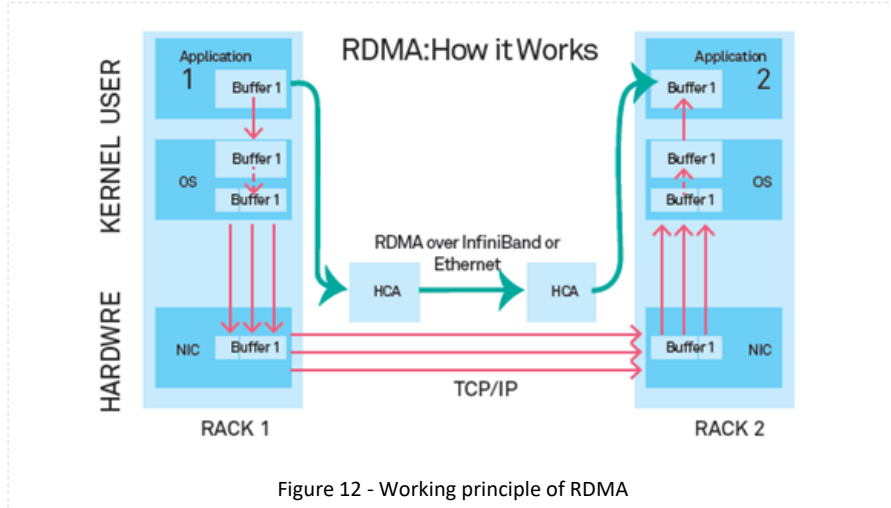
RDMA:How it Works

USER
KERNEL
HARDWRE

Application
1
Buffer 1

OS
Buffer 1
Buffer 1

NIC
Buffer 1

RACK 1

RDMA over InfiniBand or Ethernet

HCA

HCA

TCP/IP

Application
2
Buffer 1

Buffer 1
Buffer 1
OS

Buffer 1
NIC

RACK 2

Figure 12 - Working principle of RDMA